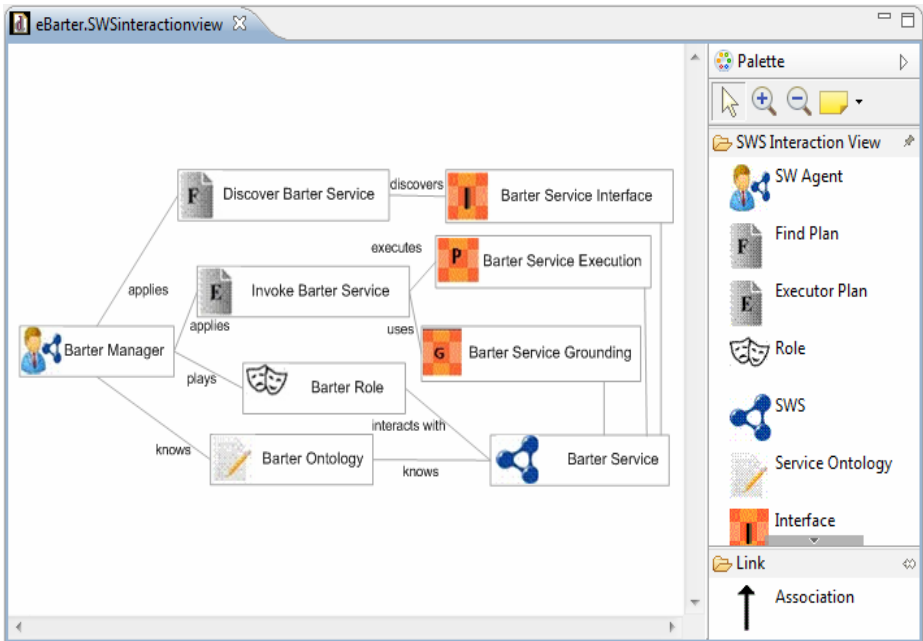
eBarter.SWSinteractionview

Discover Barter Service
discovers
Barter Service Interface
executes
Barter Service Execution
applies
Invoke Barter Service
applies
uses
Barter Service Grounding
Barter Manager
plays
Barter Role
interacts with
knows
Barter Ontology
knows
Barter Service

Palette
SWS Interaction View
SW Agent
Find Plan
Executor Plan
Role
SWS
Service Ontology
Interface
Link
Association